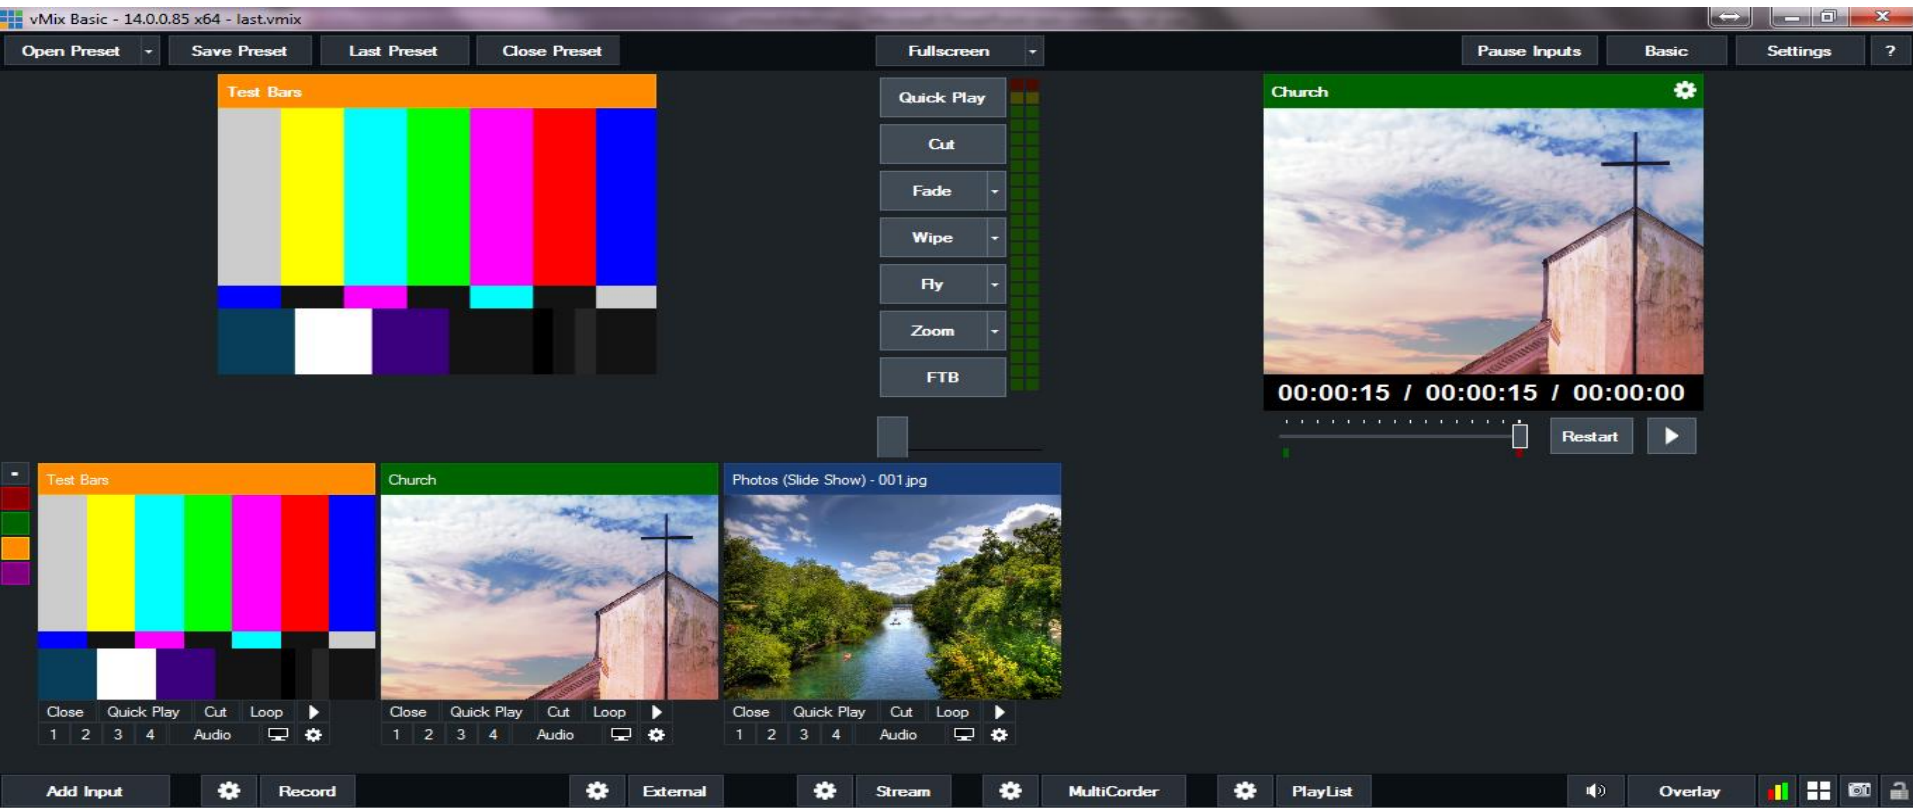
vMix Basic - 14.0.0.85 x64 - last.vmix

Open Preset
Save Preset
Last Preset
Close Preset
Fullscreen
Pause Inputs
Basic
Settings
?

Test Bars

Quick Play
Cut
Fade
Wipe
Fly
Zoom
FTB

Church
00:00:15 / 00:00:15 / 00:00:00
Restart

Test Bars
Close Quick Play Cut Loop
1 2 3 4 Audio

Church
Close Quick Play Cut Loop
1 2 3 4 Audio

Photos (Slide Show) - 001.jpg
Close Quick Play Cut Loop
1 2 3 4 Audio

Add Input
Record
External
Stream
MultiCorder
PlayList
Overlay